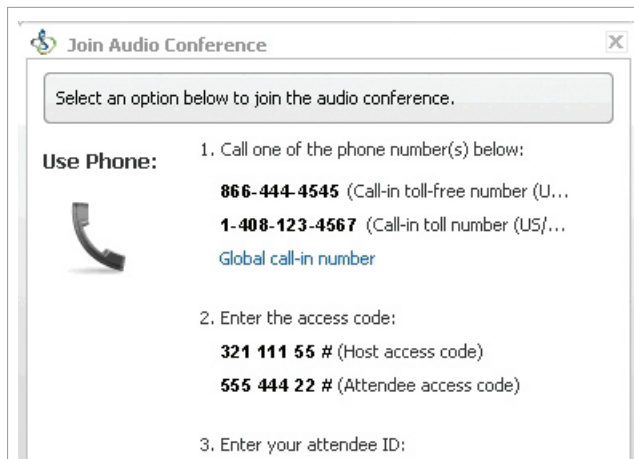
Join Audio Conference

X

Select an option below to join the audio conference.

Use Phone:

1. Call one of the phone number(s) below:

866-444-4545 (Call-in toll-free number (U...

1-408-123-4567 (Call-in toll number (US/...

Global call-in number

2. Enter the access code:

321 111 55 # (Host access code)

555 444 22 # (Attendee access code)

3. Enter your attendee ID: